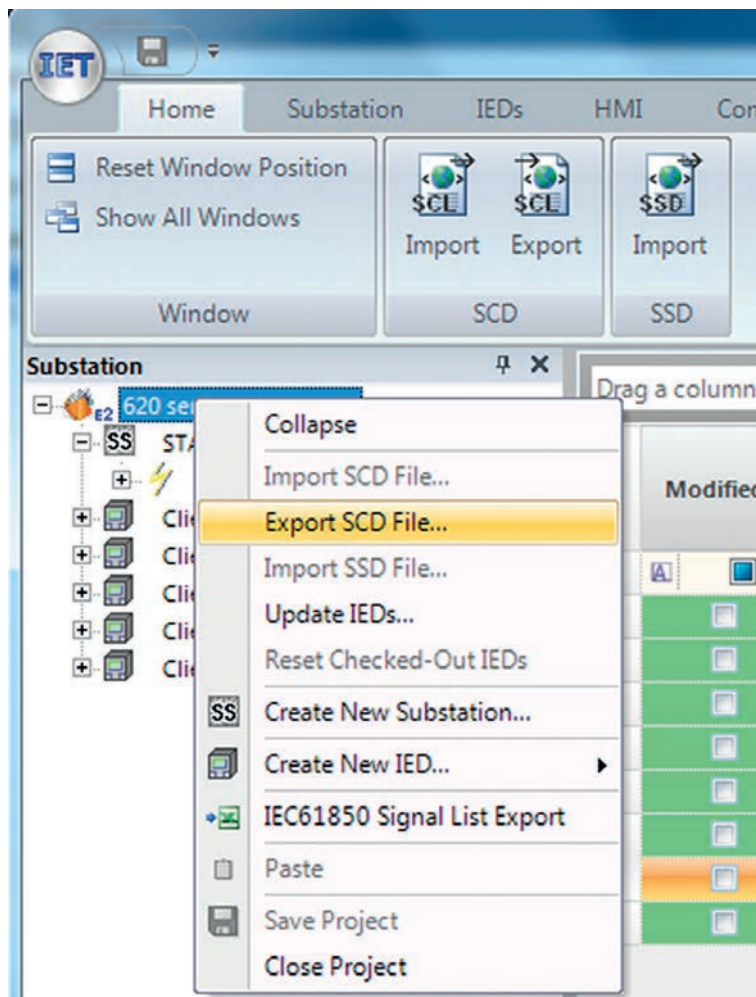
IET

Home Substation IEDs HMI Con

Reset Window Position
Show All Windows
Window

SCL Import
SCL Export
SCD

SSD Import
SSD

Substation

E2 620 se

SS STA

Cli
Cli
Cli
Cli
Cli

Drag a column

Modifie

A

Collapse
Import SCD File...
Export SCD File...
Import SSD File...
Update IEDs...
Reset Checked-Out IEDs
SS Create New Substation...
Create New IED...
IEC61850 Signal List Export
Paste
Save Project
Close Project